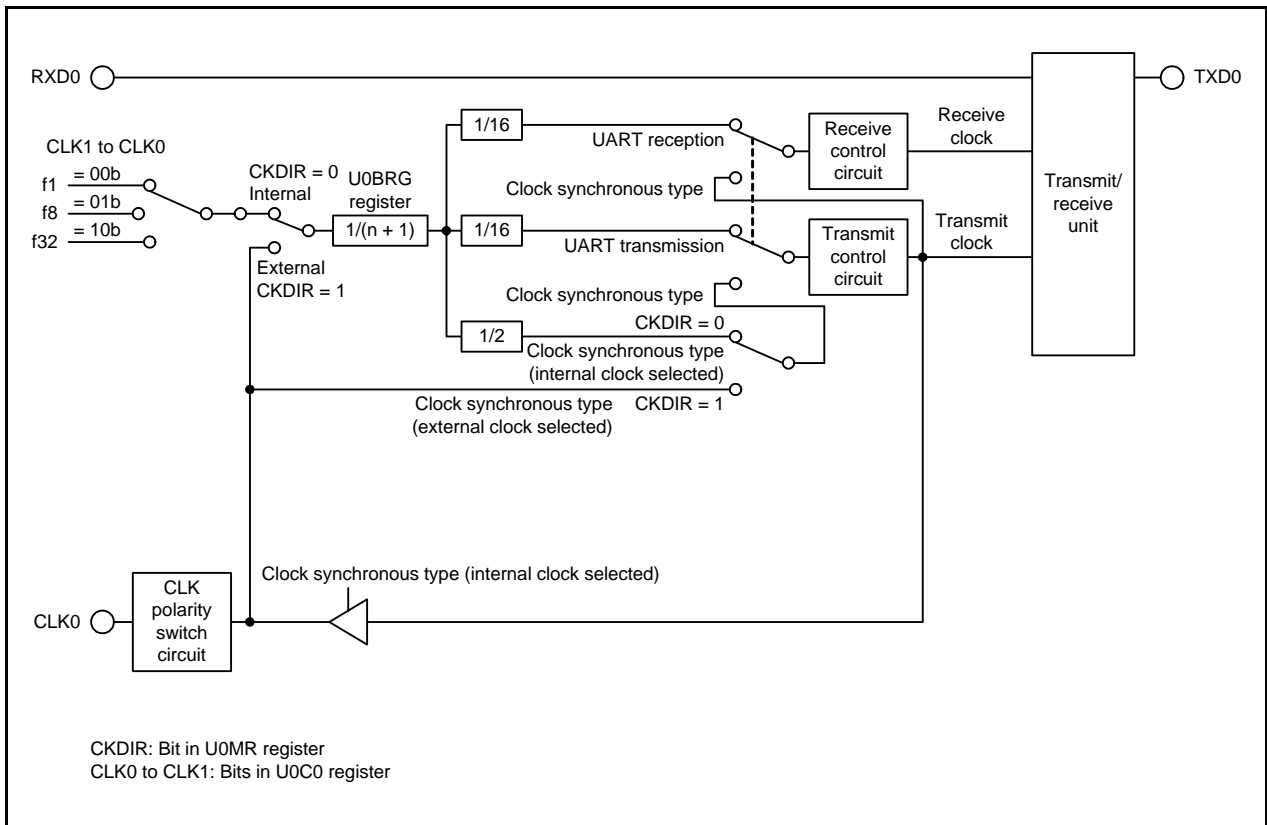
RXD0

TXD0

CLK1 to CLK0

= 00b
f1
= 01b
f8
= 10b
f32

CKDIR = 0
Internal

U0BRG register

1/(n + 1)

External
CKDIR = 1

1/16

UART reception

Receive control circuit

Receive clock

Clock synchronous type

Transmit/ receive unit

1/16

UART transmission

Transmit control circuit

Transmit clock

Clock synchronous type

1/2

CKDIR = 0

Clock synchronous type (internal clock selected)

Clock synchronous type (external clock selected)

CKDIR = 1

Clock synchronous type (internal clock selected)

CLK0

CLK polarity switch circuit

CKDIR: Bit in U0MR register
CLK0 to CLK1: Bits in U0C0 register